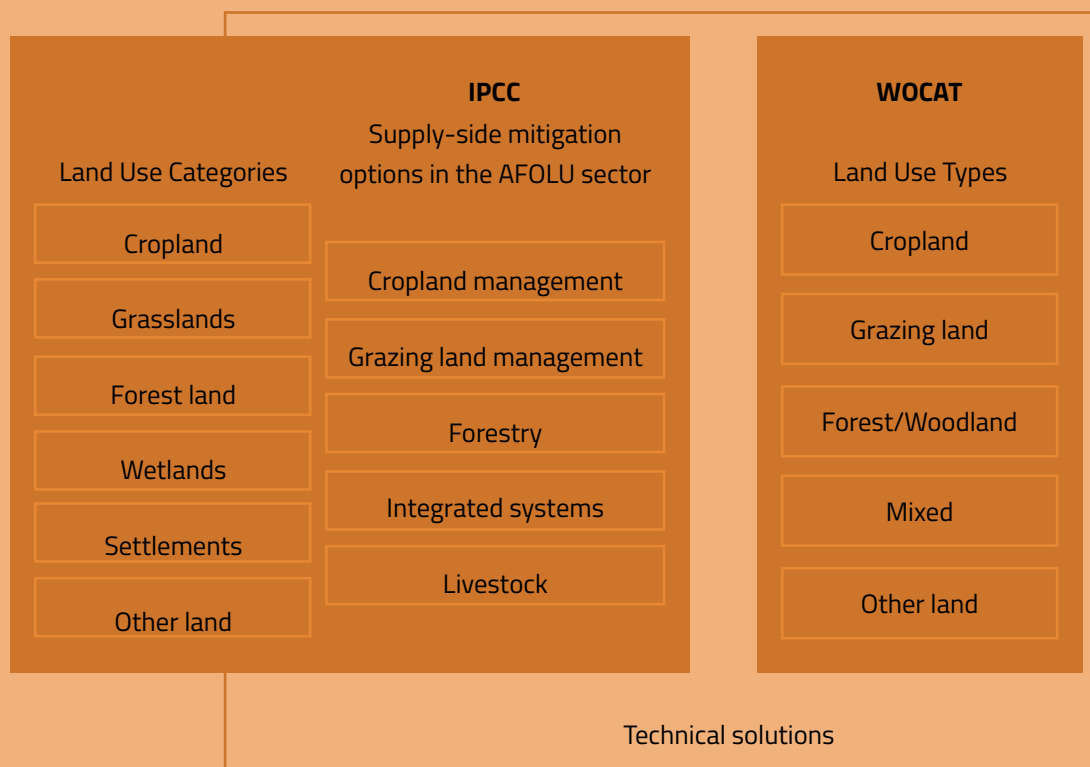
IPCC

Land Use Categories

Cropland

Grasslands

Forest land

Wetlands

Settlements

Other land

Supply-side mitigation options in the AFOLU sector

Cropland management

Grazing land management

Forestry

Integrated systems

Livestock

WOCAT

Land Use Types

Cropland

Grazing land

Forest/Woodland

Mixed

Other land

Technical solutions